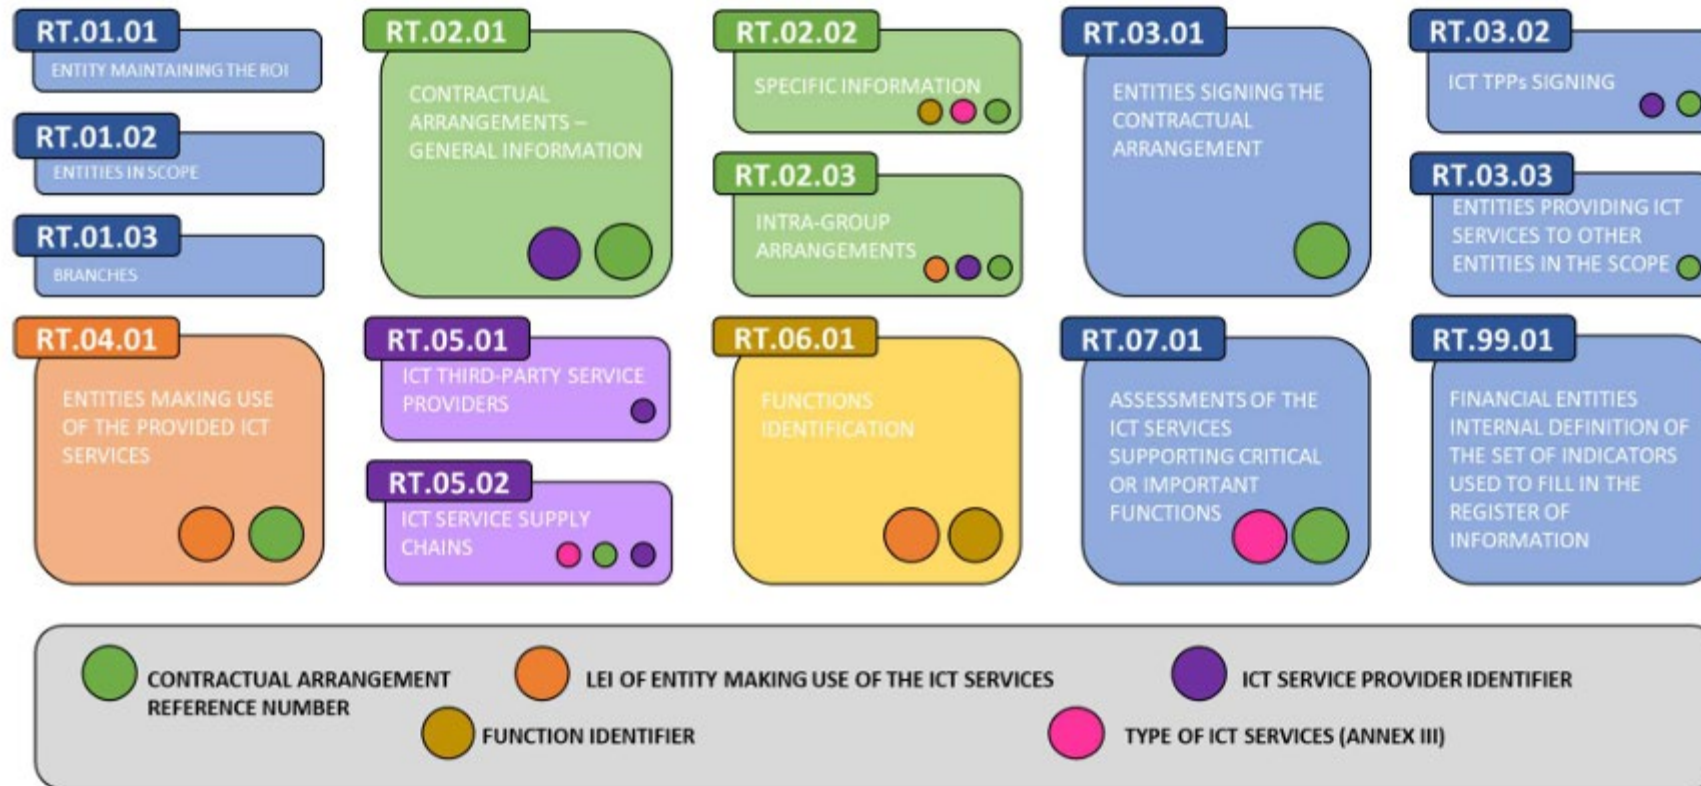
RT.01.01
ENTITY MAINTAINING THE ROI

RT.01.02
ENTITIES IN SCOPE

RT.01.03
BRANCHES

RT.02.01
CONTRACTUAL ARRANGEMENTS – GENERAL INFORMATION

RT.02.02
SPECIFIC INFORMATION

RT.02.03
INTRA-GROUP ARRANGEMENTS

RT.03.01
ENTITIES SIGNING THE CONTRACTUAL ARRANGEMENT

RT.03.02
ICT TPPs SIGNING

RT.03.03
ENTITIES PROVIDING ICT SERVICES TO OTHER ENTITIES IN THE SCOPE

RT.04.01
ENTITIES MAKING USE OF THE PROVIDED ICT SERVICES

RT.05.01
ICT THIRD-PARTY SERVICE PROVIDERS

RT.05.02
ICT SERVICE SUPPLY CHAINS

RT.06.01
FUNCTIONS IDENTIFICATION

RT.07.01
ASSESSMENTS OF THE ICT SERVICES SUPPORTING CRITICAL OR IMPORTANT FUNCTIONS

RT.99.01
FINANCIAL ENTITIES INTERNAL DEFINITION OF THE SET OF INDICATORS USED TO FILL IN THE REGISTER OF INFORMATION

CONTRACTUAL ARRANGEMENT REFERENCE NUMBER
LEI OF ENTITY MAKING USE OF THE ICT SERVICES
ICT SERVICE PROVIDER IDENTIFIER
FUNCTION IDENTIFIER
TYPE OF ICT SERVICES (ANNEX III)